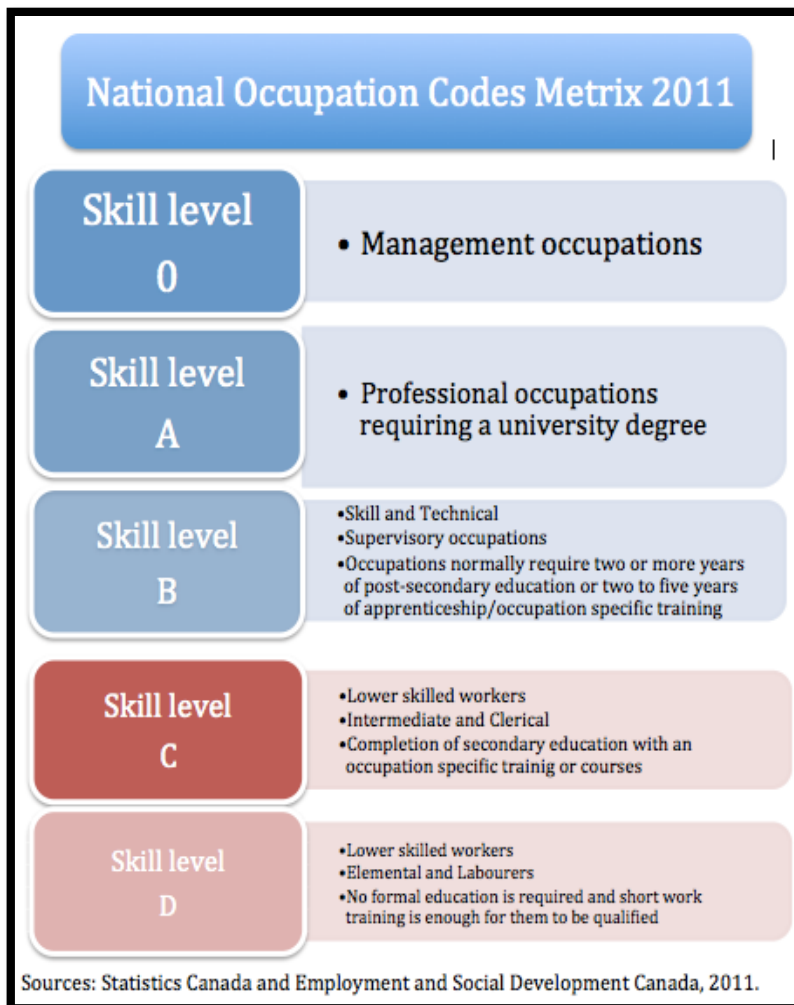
National Occupation Codes Metrix 2011

Skill level 0

• Management occupations

Skill level A

• Professional occupations requiring a university degree

Skill level B

•Skill and Technical
•Supervisory occupations
•Occupations normally require two or more years of post-secondary education or two to five years of apprenticeship/occupation specific training

Skill level C

•Lower skilled workers
•Intermediate and Clerical
•Completion of secondary education with an occupation specific trainig or courses

Skill level D

•Lower skilled workers
•Elemental and Labourers
•No formal education is required and short work training is enough for them to be qualified

Sources: Statistics Canada and Employment and Social Development Canada, 2011.